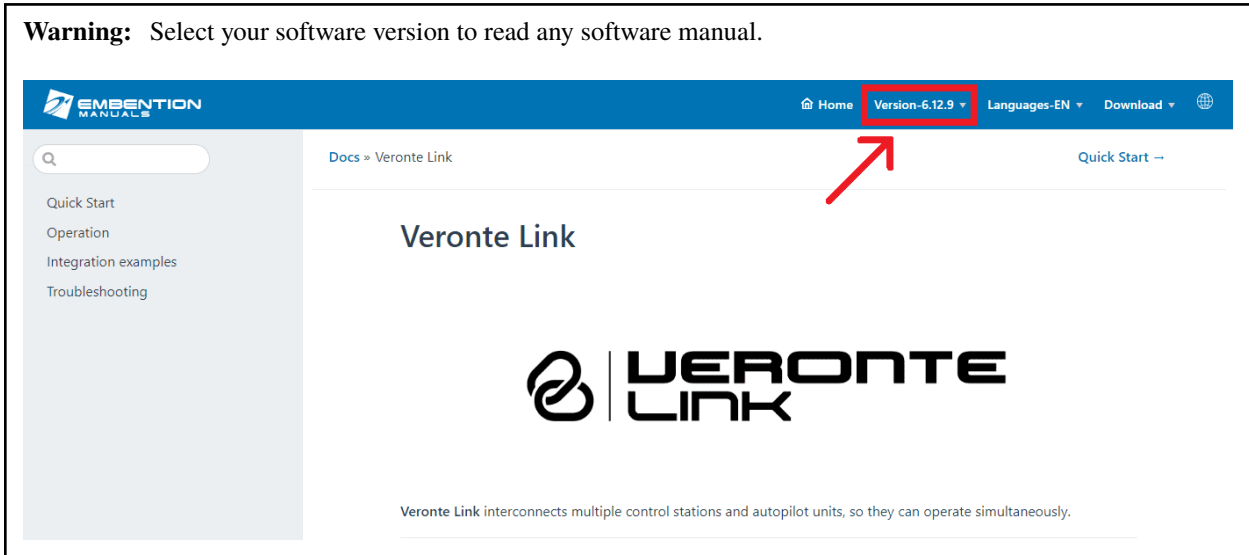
**Warning:** Select your software version to read any software manual.

EMBENTION MANUALS

Home Version-6.12.9 ▾ Languages-EN ▾ Download ▾

Docs » Veronte Link

Quick Start →

Quick Start
Operation
Integration examples
Troubleshooting

Veronte Link

VERONTE LINK

Veronte Link interconnects multiple control stations and autopilot units, so they can operate simultaneously.